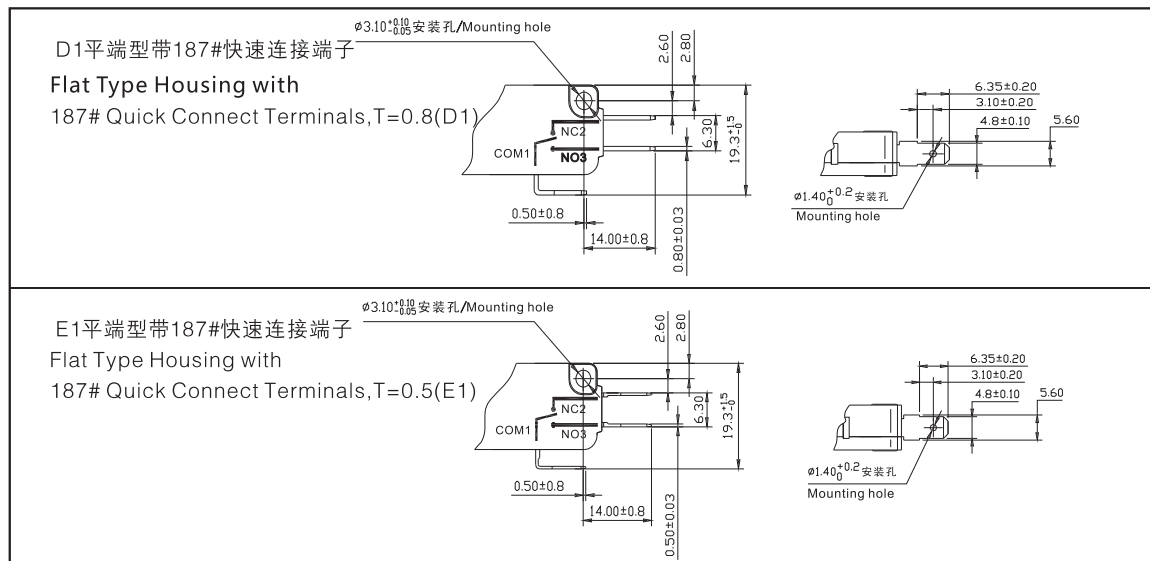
$\phi3.10^{+0.10}_{-0.05}$安装孔/Mounting hole

D1平端型带187#快速连接端子

Flat Type Housing with

187# Quick Connect Terminals,T=0.8(D1)

2.60

2.80

NC2

COM1

NO3

6.30

$19.3^{+1.5}_{-0}$

0.50±0.8

14.00±0.8

0.80±0.03

6.35±0.20

3.10±0.20

4.8±0.10

5.60

$\phi1.40^{+0.2}_{0}$安装孔

Mounting hole

$\phi3.10^{+0.10}_{-0.05}$安装孔/Mounting hole

E1平端型带187#快速连接端子

Flat Type Housing with

187# Quick Connect Terminals,T=0.5(E1)

2.60

2.80

NC2

COM1

NO3

6.30

$19.3^{+1.5}_{-0}$

0.50±0.8

14.00±0.8

0.50±0.03

6.35±0.20

3.10±0.20

4.8±0.10

5.60

$\phi1.40^{+0.2}_{0}$安装孔

Mounting hole